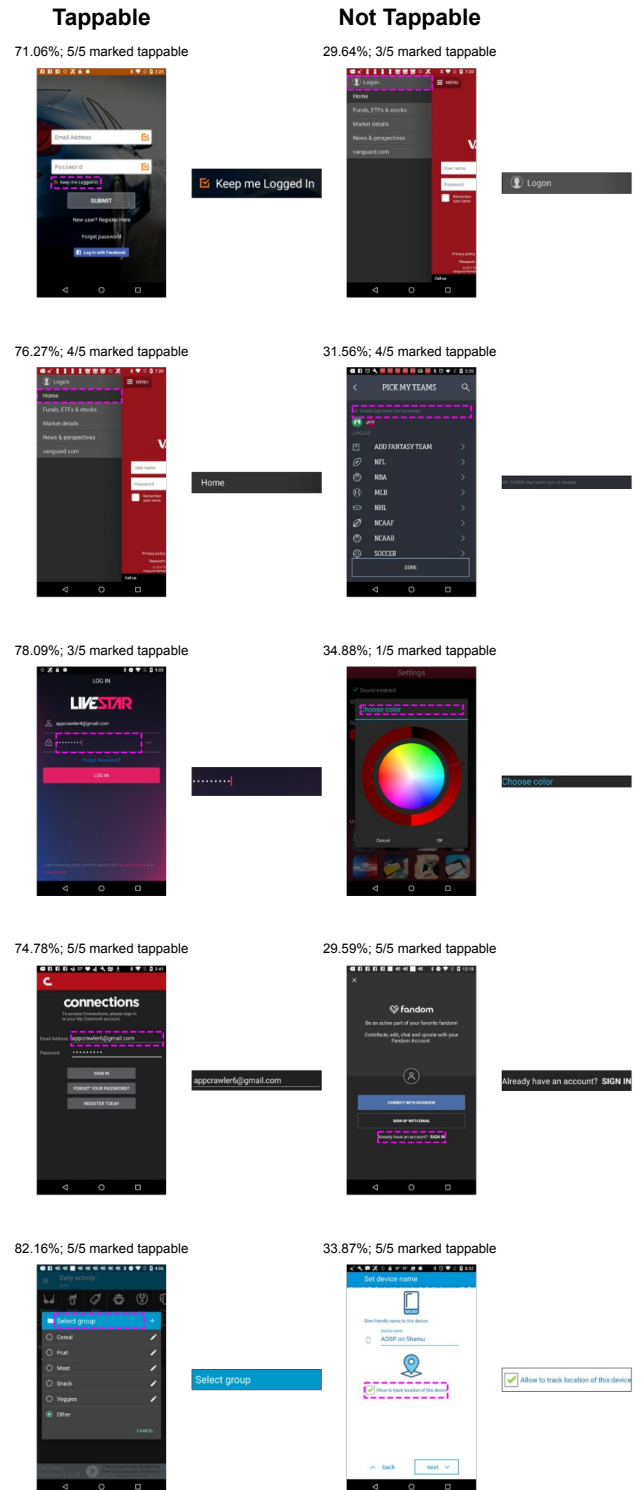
Tappable

Not Tappable

71.06%; 5/5 marked tappable

Email Address

Password

Keep me Logged In

SUBMIT

New user? Register Here

Forgot password

Log in with Facebook

Keep me Logged In

29.64%; 3/5 marked tappable

Logon

MENU

Home

Funds, ETFs & stocks

Market details

News & perspectives

vanguard.com

User name

Password

Remember user name

Logon

76.27%; 4/5 marked tappable

Logon

MENU

Home

Funds, ETFs & stocks

Market details

News & perspectives

vanguard.com

User name

Password

Remember user name

Home

31.56%; 4/5 marked tappable

PICK MY TEAMS

ADD FANTASY TEAM

NFL

NBA

MLB

NHL

NCAAF

NCAAB

SOCCER

DONE

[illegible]

78.09%; 3/5 marked tappable

LOG IN

LIVESTAR

appcrawler6@gmail.com

••••••••

Forgot Password?

LOG IN

••••••••

34.88%; 1/5 marked tappable

Settings

Sound enabled

Choose color

Cancel

OK

Choose color

74.78%; 5/5 marked tappable

connections

Email Address appcrawler6@gmail.com

Password ••••••••

SIGN IN

FORGOT YOUR PASSWORD?

REGISTER TODAY

appcrawler6@gmail.com

29.59%; 5/5 marked tappable

fandom

Be an active part of your favorite fandom!

Contribute, edit, chat and upvote with your Fandom Account.

CONNECT WITH FACEBOOK

SIGN UP WITH EMAIL

Already have an account? SIGN IN

Already have an account? SIGN IN

82.16%; 5/5 marked tappable

Daily activity

Select group

Cereal

Fruit

Meat

Snack

Veggies

Other

CANCEL

Select group

33.87%; 5/5 marked tappable

Set device name

Give friendly name to this device

AOSP on Shamu

Allow to track location of this device

Back

next

Allow to track location of this device